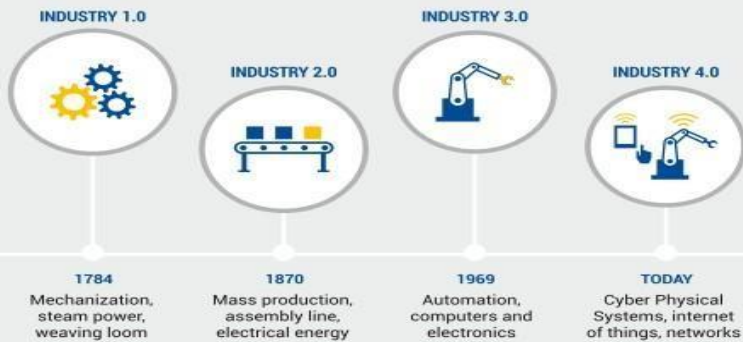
INDUSTRY 1.0

INDUSTRY 2.0

INDUSTRY 3.0

INDUSTRY 4.0

1784
Mechanization, steam power, weaving loom

1870
Mass production, assembly line, electrical energy

1969
Automation, computers and electronics

TODAY
Cyber Physical Systems, internet of things, networks